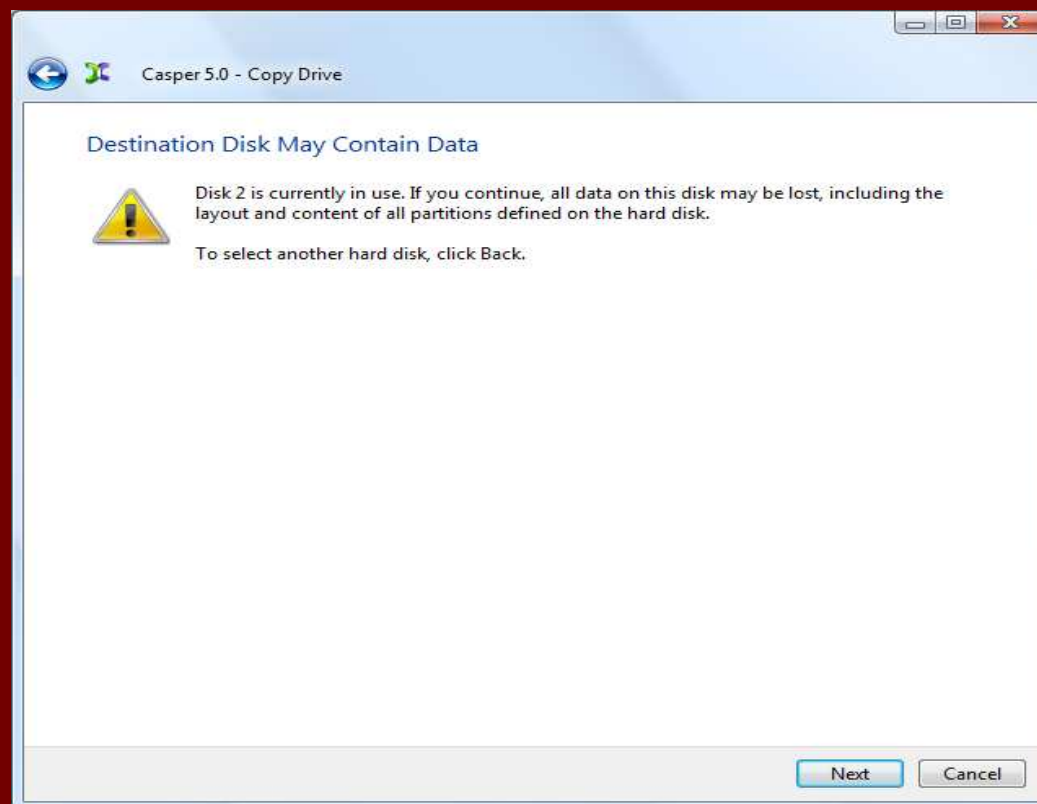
Casper 5.0 - Copy Drive

Destination Disk May Contain Data

Disk 2 is currently in use. If you continue, all data on this disk may be lost, including the layout and content of all partitions defined on the hard disk.

To select another hard disk, click Back.

Next

Cancel